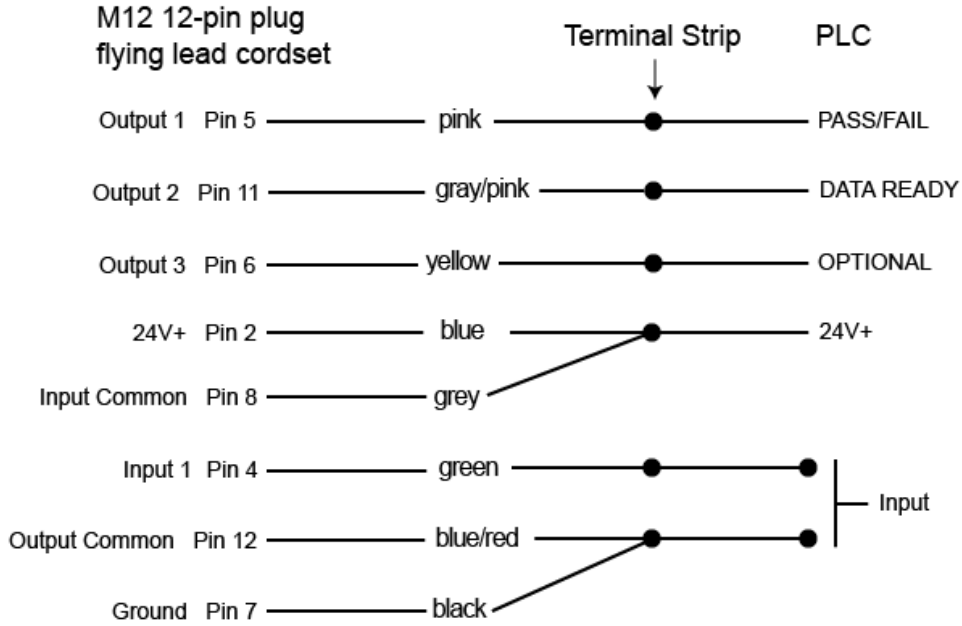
M12 12-pin plug
flying lead cordset

Terminal Strip

PLC

Output 1 Pin 5 pink PASS/FAIL

Output 2 Pin 11 gray/pink DATA READY

Output 3 Pin 6 yellow OPTIONAL

24V+ Pin 2 blue 24V+

Input Common Pin 8 grey

Input 1 Pin 4 green

Input

Output Common Pin 12 blue/red

Ground Pin 7 black